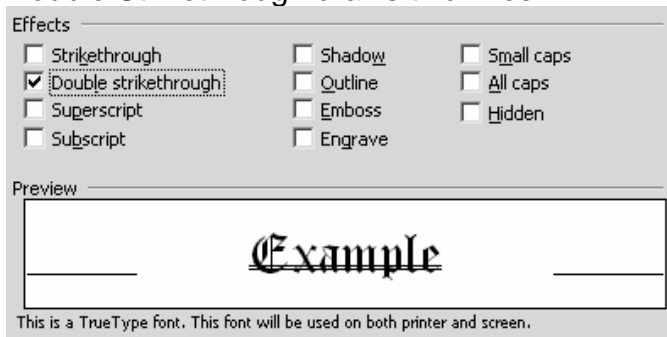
Effects

Strikethrough
Double strikethrough
Superscript
Subscript

Shadow
Outline
Emboss
Engrave

Small caps
All caps
Hidden

Preview

Example

This is a TrueType font. This font will be used on both printer and screen.